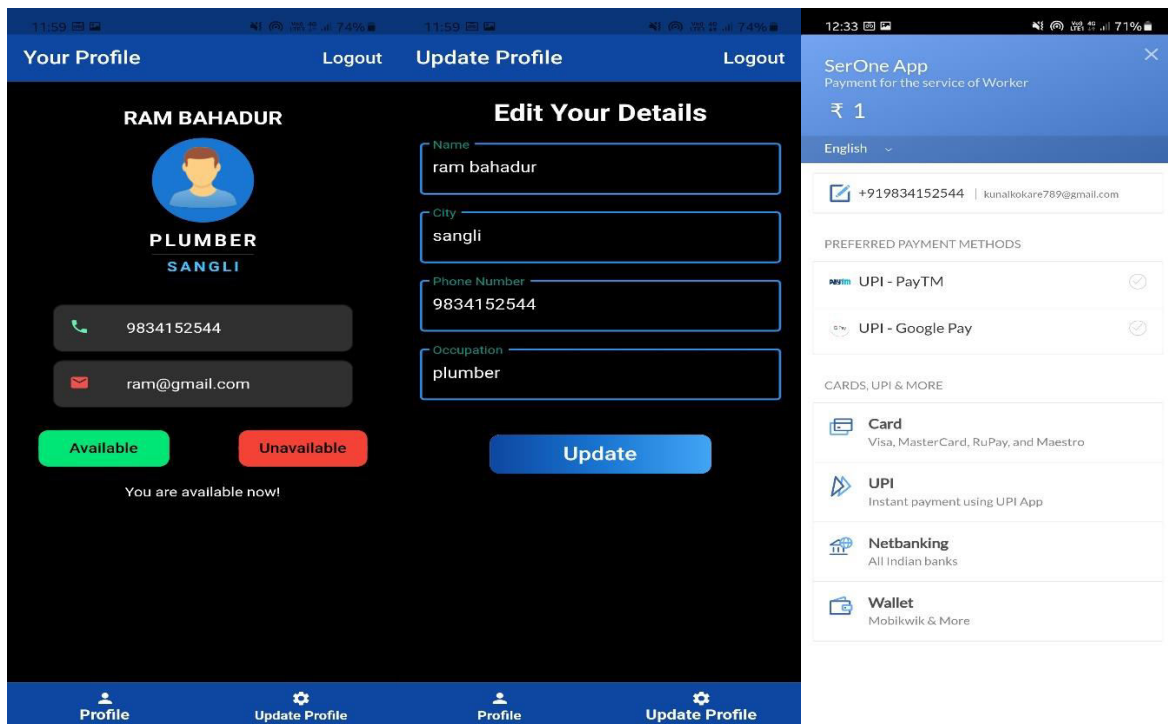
11:59 74%

Your Profile Logout

RAM BAHADUR

PLUMBER

SANGLI

9834152544

ram@gmail.com

Available Unavailable

You are available now!

Profile Update Profile

11:59 74%

Update Profile Logout

Edit Your Details

Name
ram bahadur

City
sangli

Phone Number
9834152544

Occupation
plumber

Update

Profile Update Profile

12:33 71%

SerOne App
Payment for the service of Worker
₹ 1

English

+919834152544 | kunalkokare789@gmail.com

PREFERRED PAYMENT METHODS

UPI - PayTM

UPI - Google Pay

CARDS, UPI & MORE

Card
Visa, MasterCard, RuPay, and Maestro

UPI
Instant payment using UPI App

Netbanking
All Indian banks

Wallet
Mobikwik & More